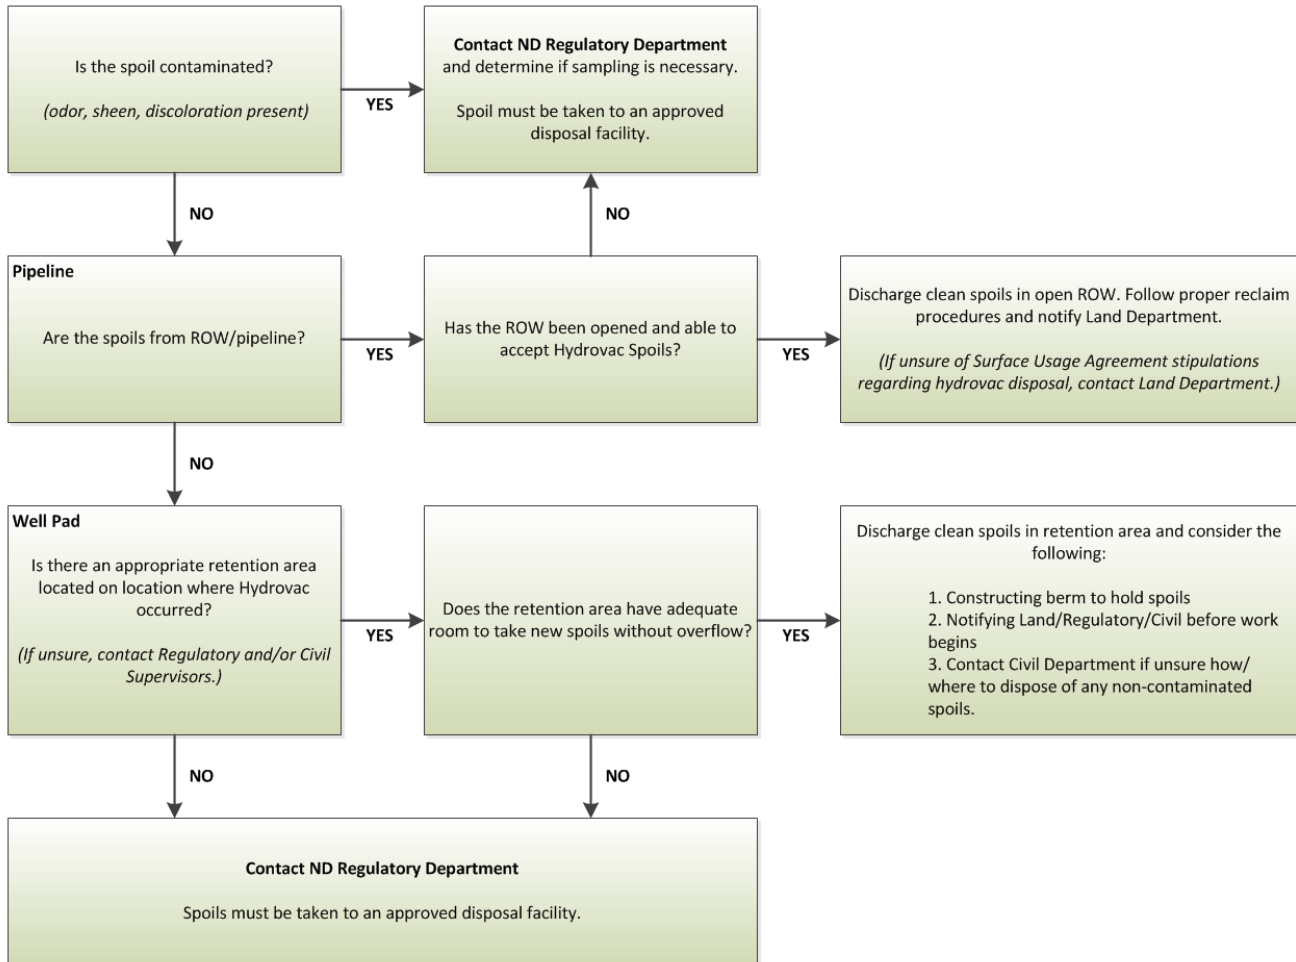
Is the spoil contaminated?

*(odor, sheen, discoloration present)*

YES

**Contact ND Regulatory Department** and determine if sampling is necessary.

Spoil must be taken to an approved disposal facility.

NO

NO

**Pipeline**

Are the spoils from ROW/pipeline?

YES

Has the ROW been opened and able to accept Hydrovac Spoils?

YES

Discharge clean spoils in open ROW. Follow proper reclaim procedures and notify Land Department.

*(If unsure of Surface Usage Agreement stipulations regarding hydrovac disposal, contact Land Department.)*

NO

**Well Pad**

Is there an appropriate retention area located on location where Hydrovac occurred?

*(If unsure, contact Regulatory and/or Civil Supervisors.)*

YES

Does the retention area have adequate room to take new spoils without overflow?

YES

Discharge clean spoils in retention area and consider the following:

1. Constructing berm to hold spoils
2. Notifying Land/Regulatory/Civil before work begins
3. Contact Civil Department if unsure how/ where to dispose of any non-contaminated spoils.

NO

NO

**Contact ND Regulatory Department**

Spoils must be taken to an approved disposal facility.